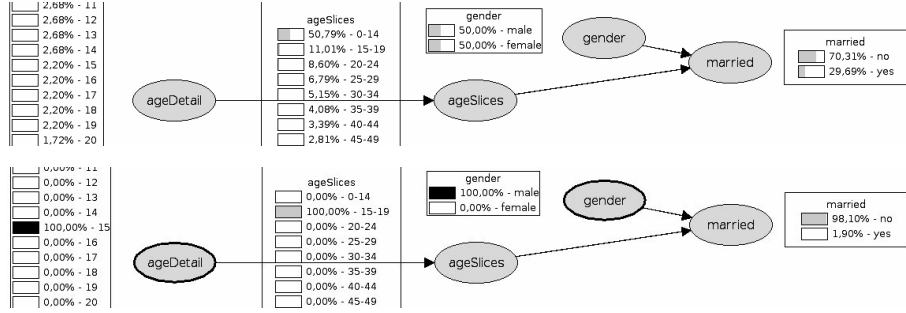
2,68% - 11
2,68% - 12
2,68% - 13
2,68% - 14
2,20% - 15
2,20% - 16
2,20% - 17
2,20% - 18
2,20% - 19
1,72% - 20

ageDetail

ageSlices
50,79% - 0-14
11,01% - 15-19
8,60% - 20-24
6,79% - 25-29
5,15% - 30-34
4,08% - 35-39
3,39% - 40-44
2,81% - 45-49

gender
50,00% - male
50,00% - female

ageSlices

gender

married

married
70,31% - no
29,69% - yes

0,00% - 11
0,00% - 12
0,00% - 13
0,00% - 14
100,00% - 15
0,00% - 16
0,00% - 17
0,00% - 18
0,00% - 19
0,00% - 20

ageDetail

ageSlices
0,00% - 0-14
100,00% - 15-19
0,00% - 20-24
0,00% - 25-29
0,00% - 30-34
0,00% - 35-39
0,00% - 40-44
0,00% - 45-49

gender
100,00% - male
0,00% - female

ageSlices

gender

married

married
98,10% - no
1,90% - yes